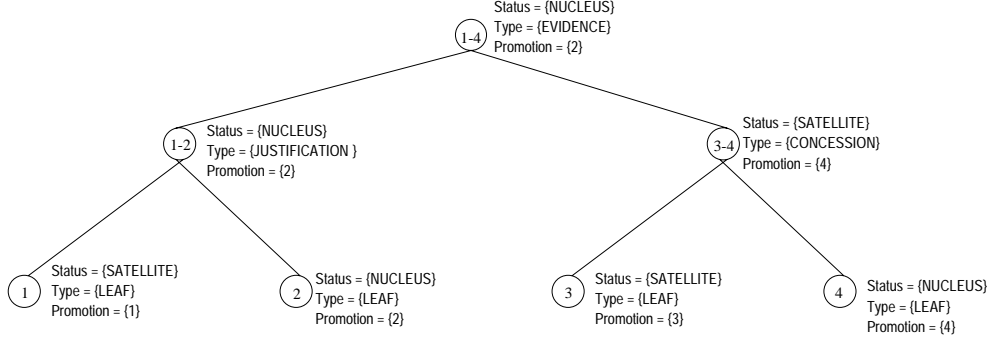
1-4
Status = {NUCLEUS}
Type = {EVIDENCE}
Promotion = {2}

1-2
Status = {NUCLEUS}
Type = {JUSTIFICATION }
Promotion = {2}

3-4
Status = {SATELLITE}
Type = {CONCESSION}
Promotion = {4}

1
Status = {SATELLITE}
Type = {LEAF}
Promotion = {1}

2
Status = {NUCLEUS}
Type = {LEAF}
Promotion = {2}

3
Status = {SATELLITE}
Type = {LEAF}
Promotion = {3}

4
Status = {NUCLEUS}
Type = {LEAF}
Promotion = {4}